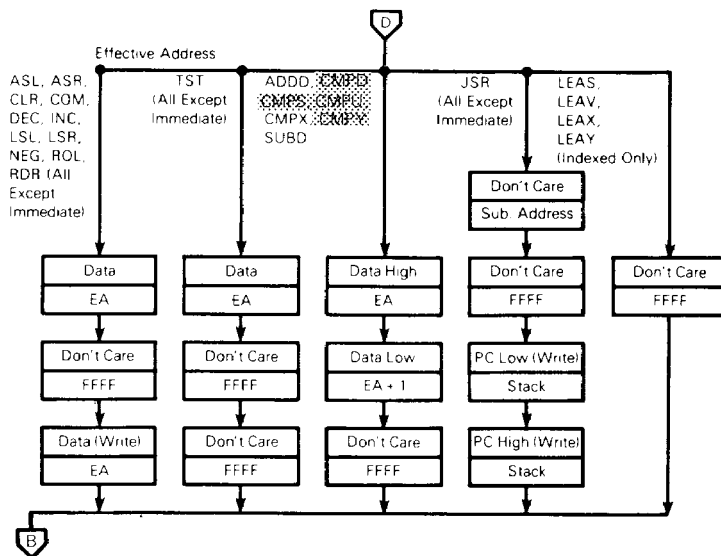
D

Effective Address

ASL, ASR, CLR, COM, DEC, INC, LSL, LSR, NEG, ROL, ROR (All Except Immediate)

TST (All Except Immediate)

ADDD, CMPD, CMPS, CMPU, CMPX, CMPY, SUBD

JSR (All Except Immediate)

LEAS, LEAU, LEAX, LEAY (Indexed Only)

Don't Care
Sub. Address

Data
EA

Data
EA

Data High
EA

Don't Care
FFFF

Don't Care
FFFF

Don't Care
FFFF

Don't Care
FFFF

Data Low
EA + 1

PC Low (Write)
Stack

Data (Write)
EA

Don't Care
FFFF

Don't Care
FFFF

PC High (Write)
Stack

B